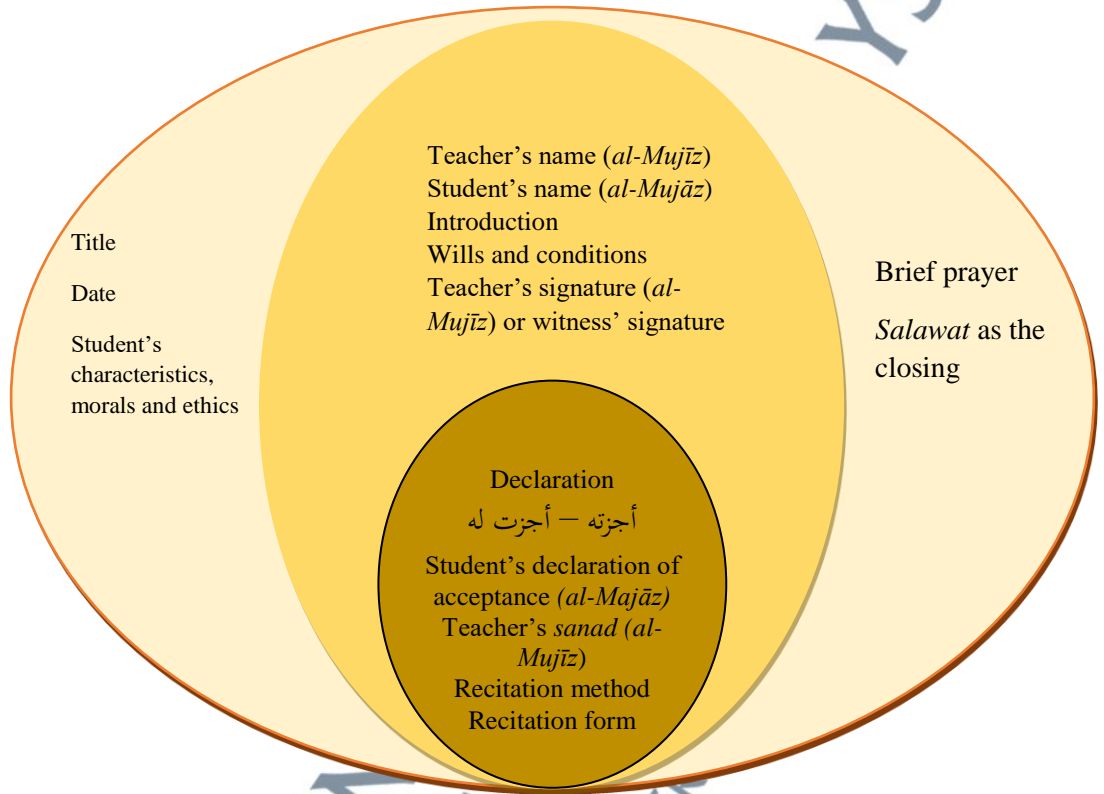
Title

Date

Student's characteristics, morals and ethics

Teacher's name (*al-Mujīz*)
Student's name (*al-Mujāz*)
Introduction
Wills and conditions
Teacher's signature (*al-Mujīz*) or witness' signature

Brief prayer

*Salawat* as the closing

Declaration
أجزته – أجزت له
Student's declaration of acceptance (*al-Majāz*)
Teacher's *sanad* (*al-Mujīz*)
Recitation method
Recitation form